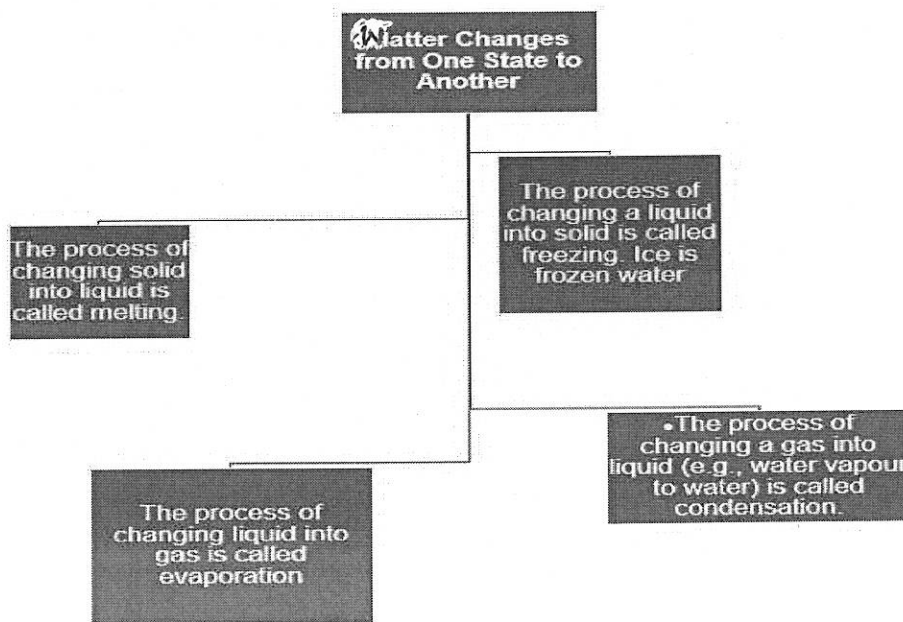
Watter Changes from One State to Another

The process of changing solid into liquid is called melting.

The process of changing a liquid into solid is called freezing. Ice is frozen water

The process of changing liquid into gas is called evaporation

•The process of changing a gas into liquid (e.g., water vapour to water) is called condensation.